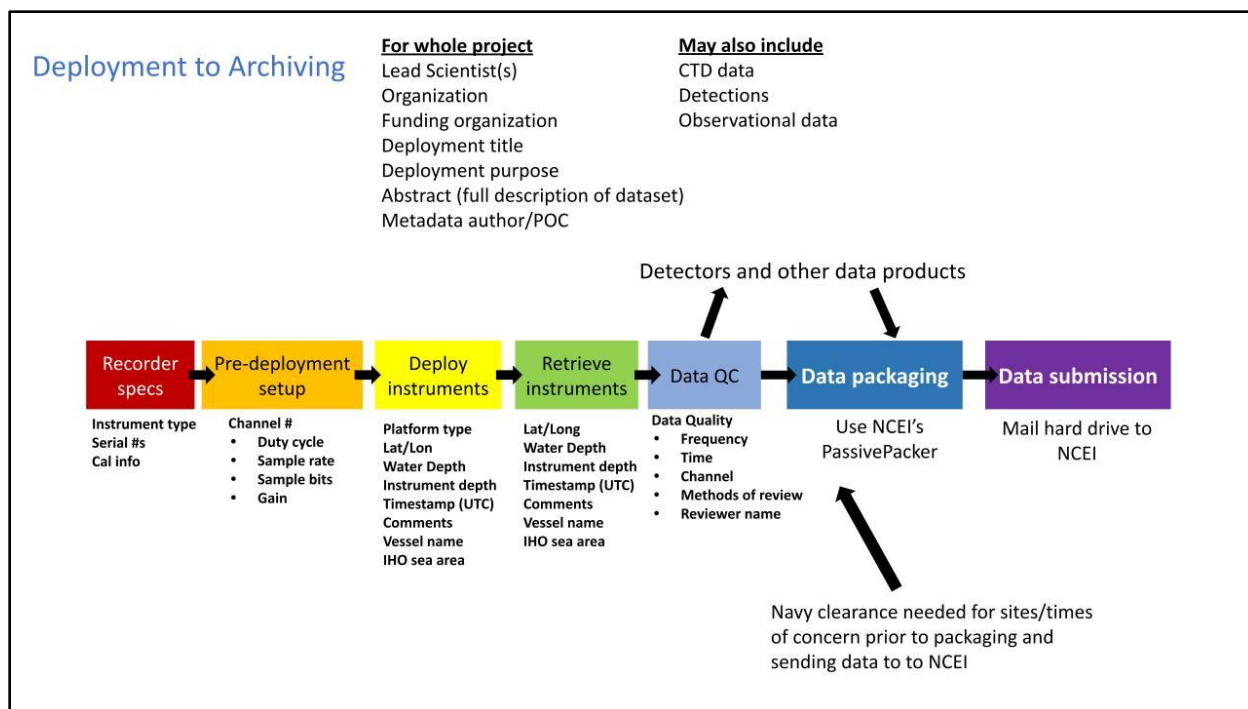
Deployment to Archiving

For whole project
Lead Scientist(s)
Organization
Funding organization
Deployment title
Deployment purpose
Abstract (full description of dataset)
Metadata author/POC

May also include
CTD data
Detections
Observational data

Detectors and other data products

Recorder specs

Instrument type
Serial #s
Cal info

Pre-deployment setup

Channel #
• Duty cycle
• Sample rate
• Sample bits
• Gain

Deploy instruments

Platform type
Lat/Lon
Water Depth
Instrument depth
Timestamp (UTC)
Comments
Vessel name
IHO sea area

Retrieve instruments

Lat/Long
Water Depth
Instrument depth
Timestamp (UTC)
Comments
Vessel name
IHO sea area

Data QC

Data Quality
• Frequency
• Time
• Channel
• Methods of review
• Reviewer name

Data packaging

Use NCEI's PassivePacker

Data submission

Mail hard drive to NCEI

Navy clearance needed for sites/times of concern prior to packaging and sending data to to NCEI